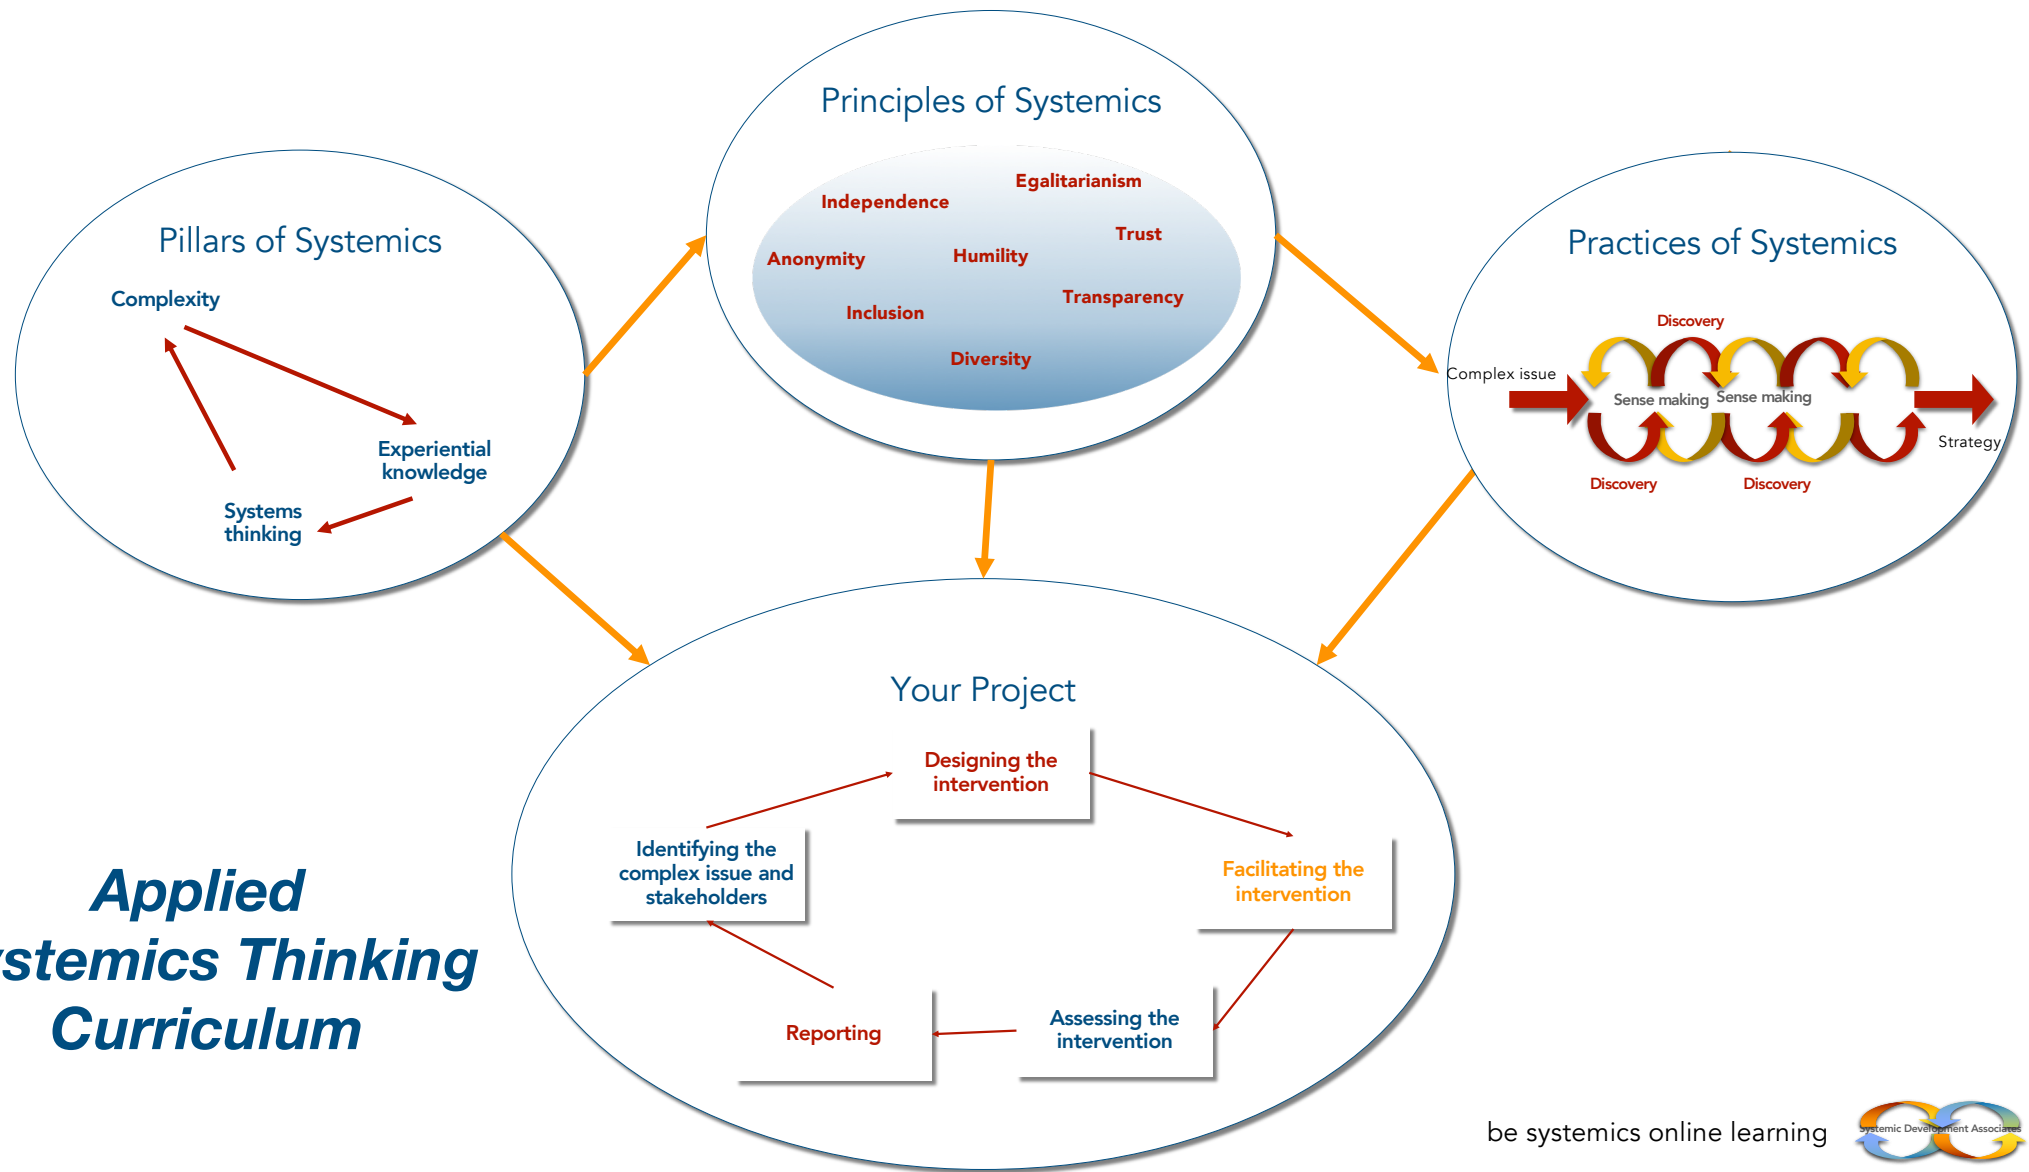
Principles of Systemics

Independence
Egalitarianism
Trust
Anonymity
Humility
Transparency
Inclusion
Diversity

Pillars of Systemics

Complexity
Experiential knowledge
Systems thinking

Practices of Systemics

Discovery
Complex issue
Sense making
Sense making
Strategy
Discovery
Discovery

Your Project

Designing the intervention
Identifying the complex issue and stakeholders
Facilitating the intervention
Reporting
Assessing the intervention

Applied
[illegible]stemics Thinking
Curriculum

be systemics online learning
Systemic Development Associates